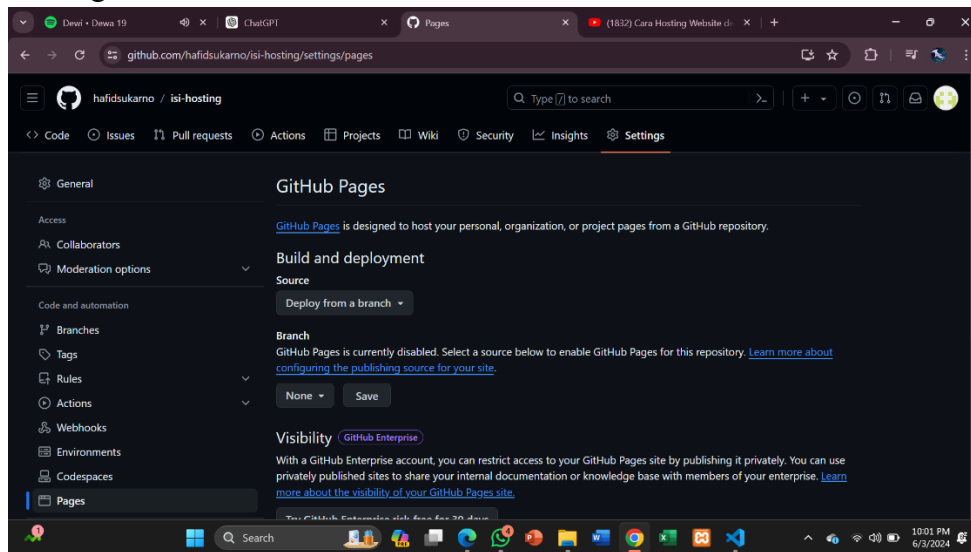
Dewi • Dewa 19
ChatGPT
Pages
(1832) Cara Hosting Website de
github.com/hafidsukarno/isi-hosting/settings/pages

hafidsukarno / isi-hosting
Type / to search

Code Issues Pull requests Actions Projects Wiki Security Insights Settings

General

Access
Collaborators
Moderation options

Code and automation
Branches
Tags
Rules
Actions
Webhooks
Environments
Codespaces
Pages

GitHub Pages

GitHub Pages is designed to host your personal, organization, or project pages from a GitHub repository.

Build and deployment

Source

Deploy from a branch

Branch

GitHub Pages is currently disabled. Select a source below to enable GitHub Pages for this repository. Learn more about configuring the publishing source for your site.

None Save

Visibility GitHub Enterprise

With a GitHub Enterprise account, you can restrict access to your GitHub Pages site by publishing it privately. You can use privately published sites to share your internal documentation or knowledge base with members of your enterprise. Learn more about the visibility of your GitHub Pages site.

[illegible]

Search
10:01 PM
6/3/2024